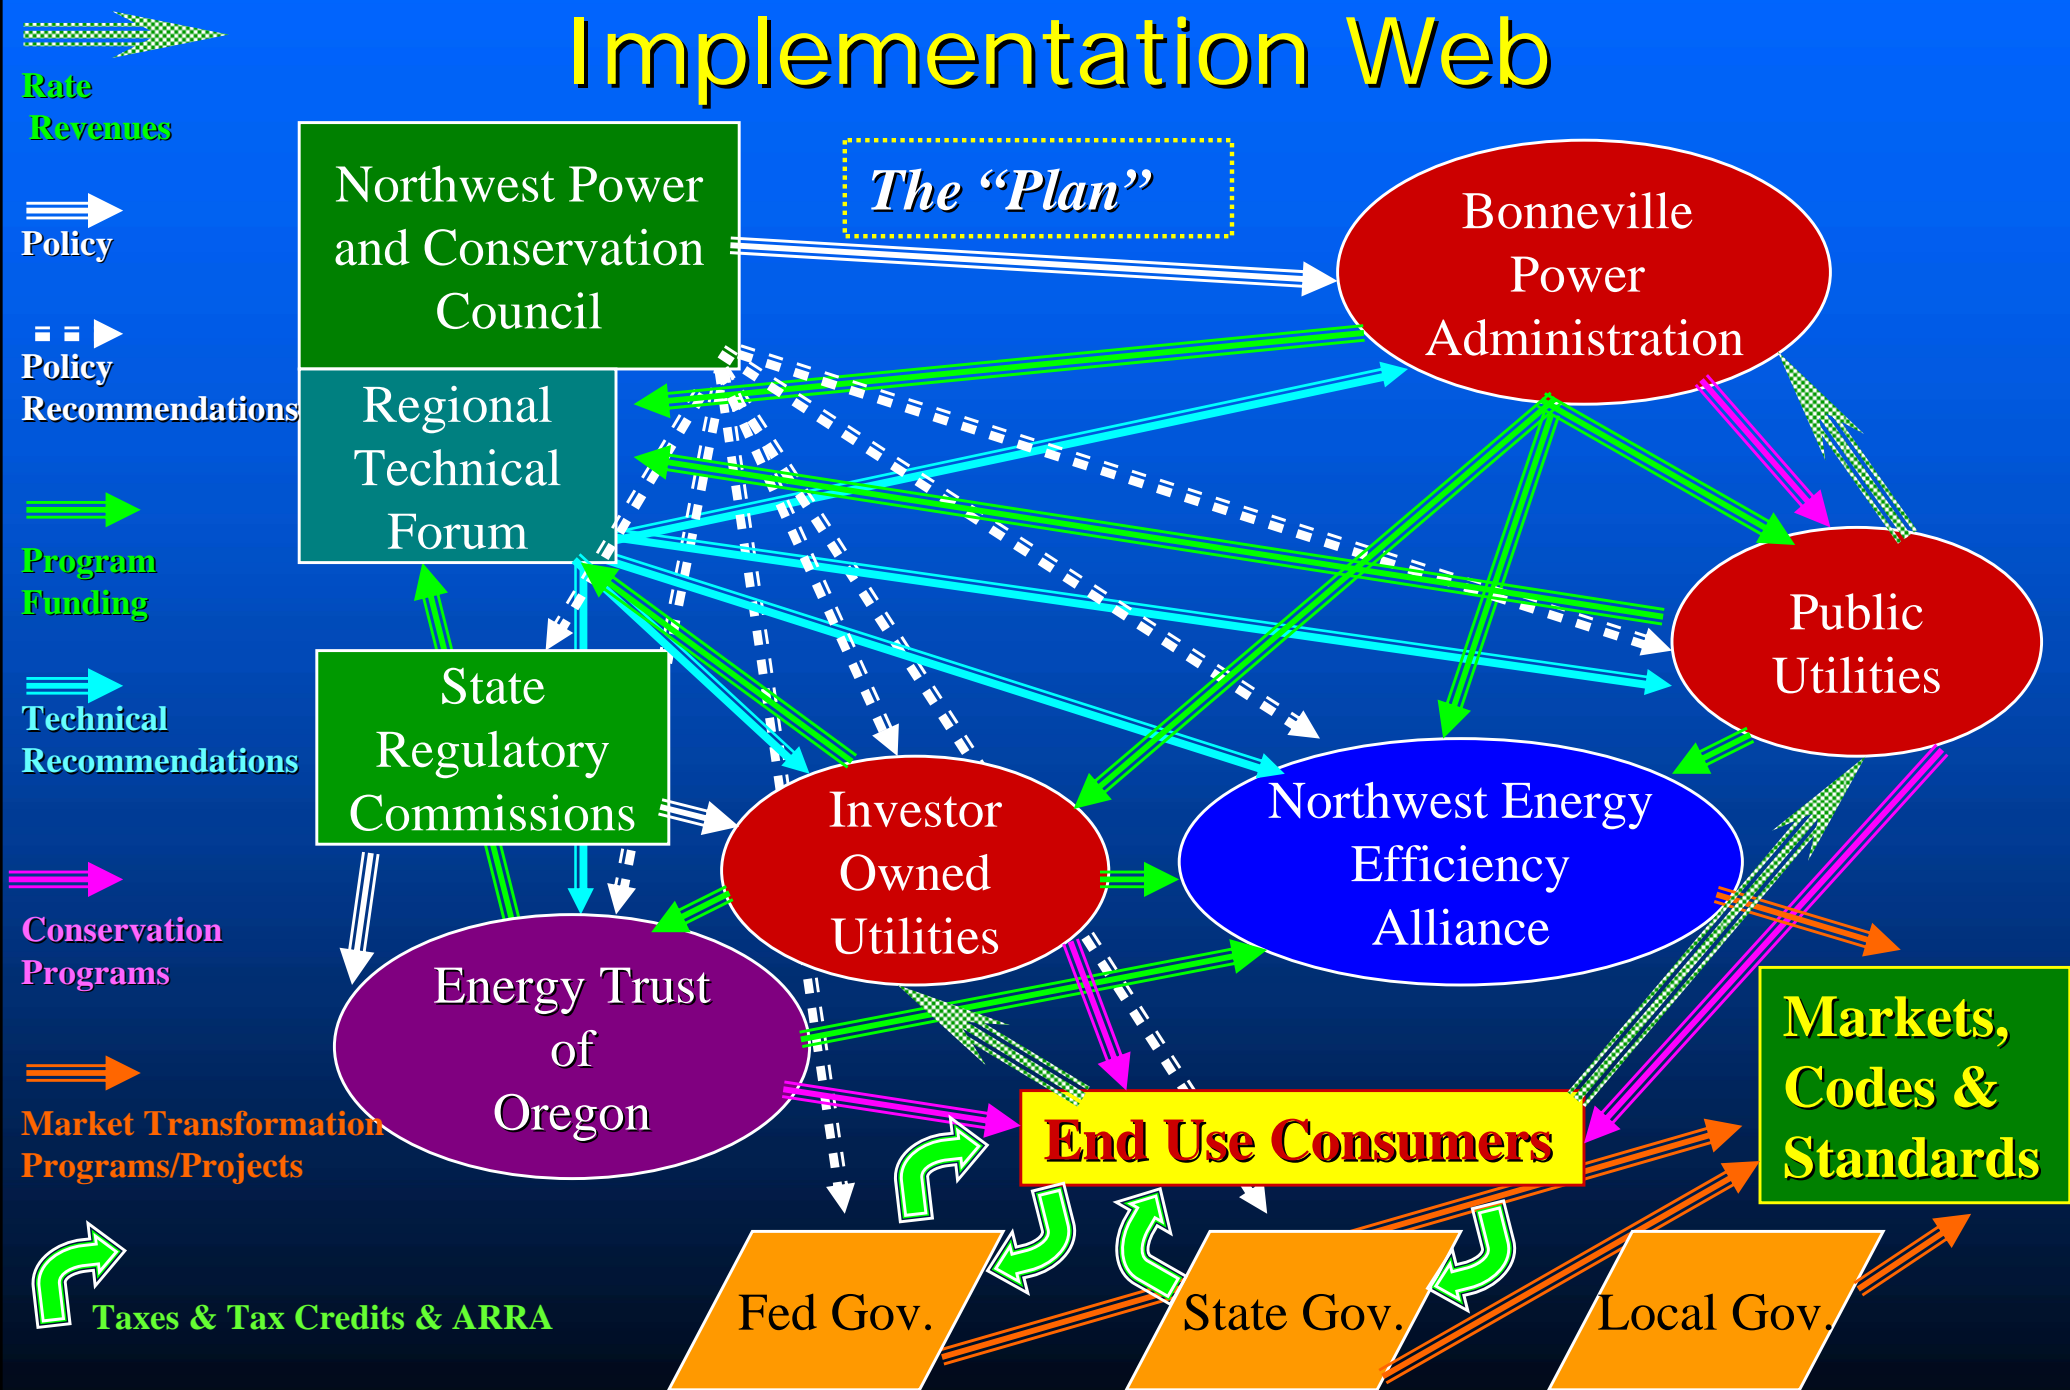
Implementation Web

Rate Revenues

Policy

Policy Recommendations

Program Funding

Technical Recommendations

Conservation Programs

Market Transformation Programs/Projects

Taxes & Tax Credits & ARRA

Northwest Power and Conservation Council

Regional Technical Forum

The "Plan"

Bonneville Power Administration

Public Utilities

State Regulatory Commissions

Investor Owned Utilities

Northwest Energy Efficiency Alliance

Energy Trust of Oregon

End Use Consumers

Markets, Codes & Standards

Fed Gov.

State Gov.

Local Gov.